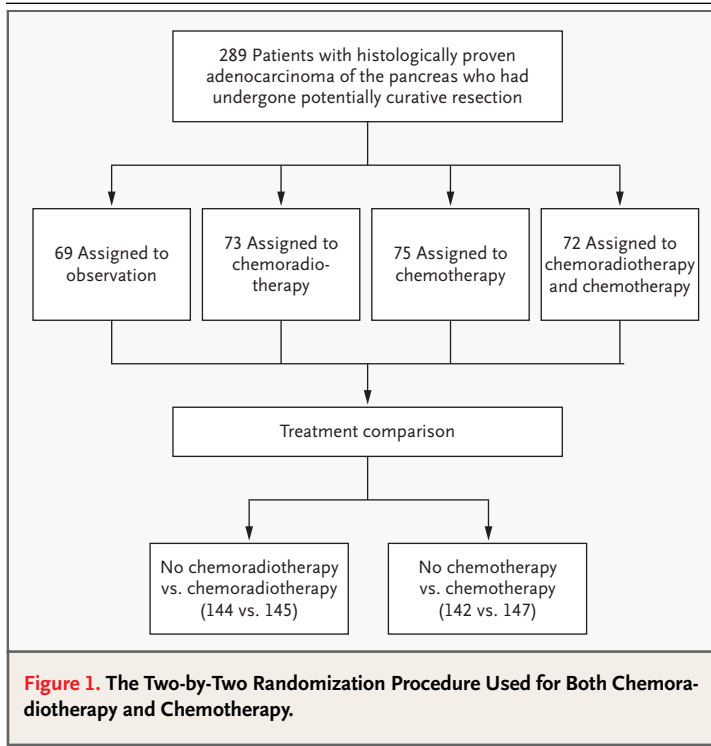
289 Patients with histologically proven adenocarcinoma of the pancreas who had undergone potentially curative resection

69 Assigned to observation

73 Assigned to chemoradiotherapy

75 Assigned to chemotherapy

72 Assigned to chemoradiotherapy and chemotherapy

Treatment comparison

No chemoradiotherapy vs. chemoradiotherapy (144 vs. 145)

No chemotherapy vs. chemotherapy (142 vs. 147)

Figure 1. The Two-by-Two Randomization Procedure Used for Both Chemoradiotherapy and Chemotherapy.